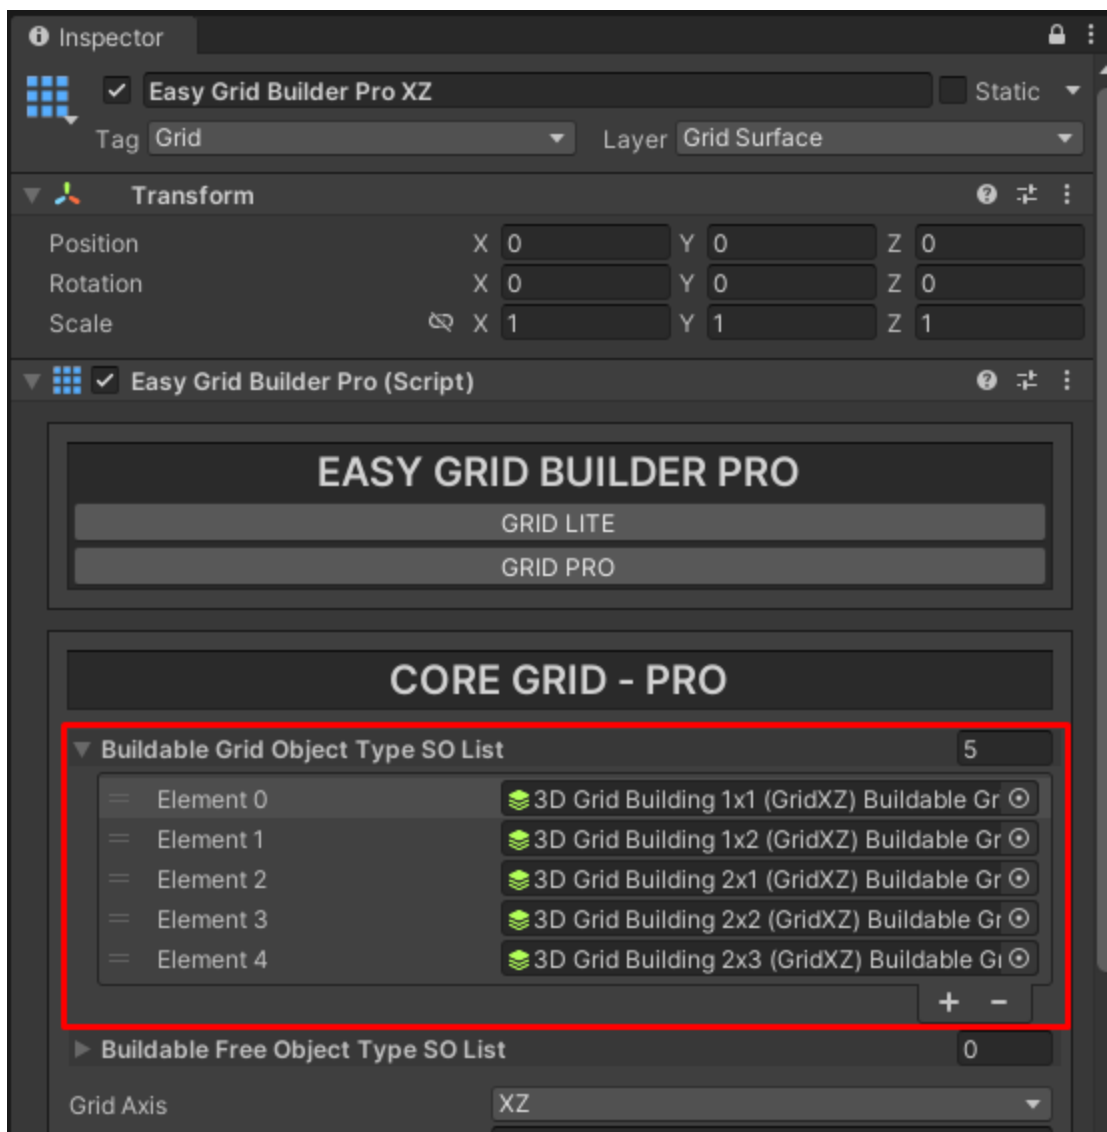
Inspector

Easy Grid Builder Pro XZ
Static
Tag Grid
Layer Grid Surface

Transform
Position X 0 Y 0 Z 0
Rotation X 0 Y 0 Z 0
Scale X 1 Y 1 Z 1

Easy Grid Builder Pro (Script)

EASY GRID BUILDER PRO
GRID LITE
GRID PRO

CORE GRID - PRO
Buildable Grid Object Type SO List 5
Element 0 3D Grid Building 1x1 (GridXZ) Buildable Gr
Element 1 3D Grid Building 1x2 (GridXZ) Buildable Gr
Element 2 3D Grid Building 2x1 (GridXZ) Buildable Gr
Element 3 3D Grid Building 2x2 (GridXZ) Buildable Gr
Element 4 3D Grid Building 2x3 (GridXZ) Buildable Gı
+ −
Buildable Free Object Type SO List 0
Grid Axis XZ